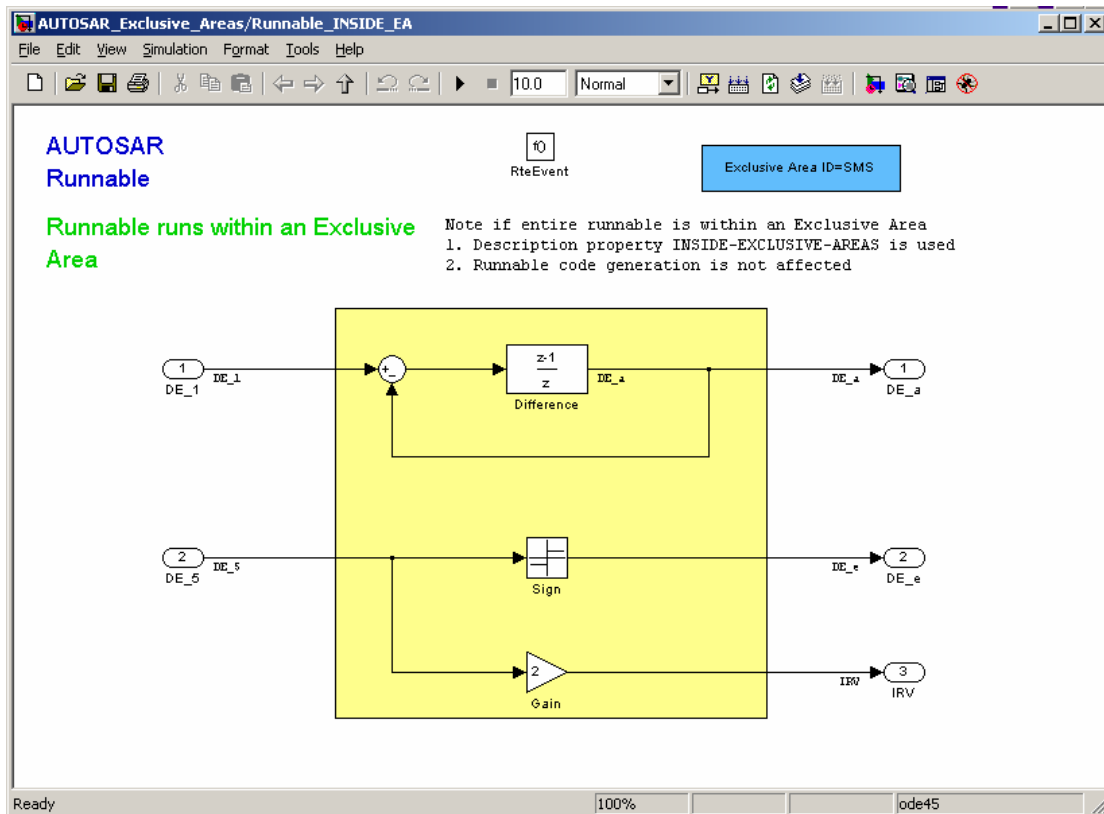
AUTOSAR_Exclusive_Areas/Runnable_INSIDE_EA

File Edit View Simulation Format Tools Help

10.0 Normal

AUTOSAR
Runnable

f0
RteEvent

Exclusive Area ID=SMS

Runnable runs within an Exclusive Area

Note if entire runnable is within an Exclusive Area
1. Description property INSIDE-EXCLUSIVE-AREAS is used
2. Runnable code generation is not affected

1
DE_1
DE_1

+
-

$\frac{z-1}{z}$
Difference

DE_a

DE_a
1
DE_a

2
DE_5
DE_5

Sign

DE_e
2
DE_e

2
Gain

IRV
3
IRV

Ready
100%
ode45